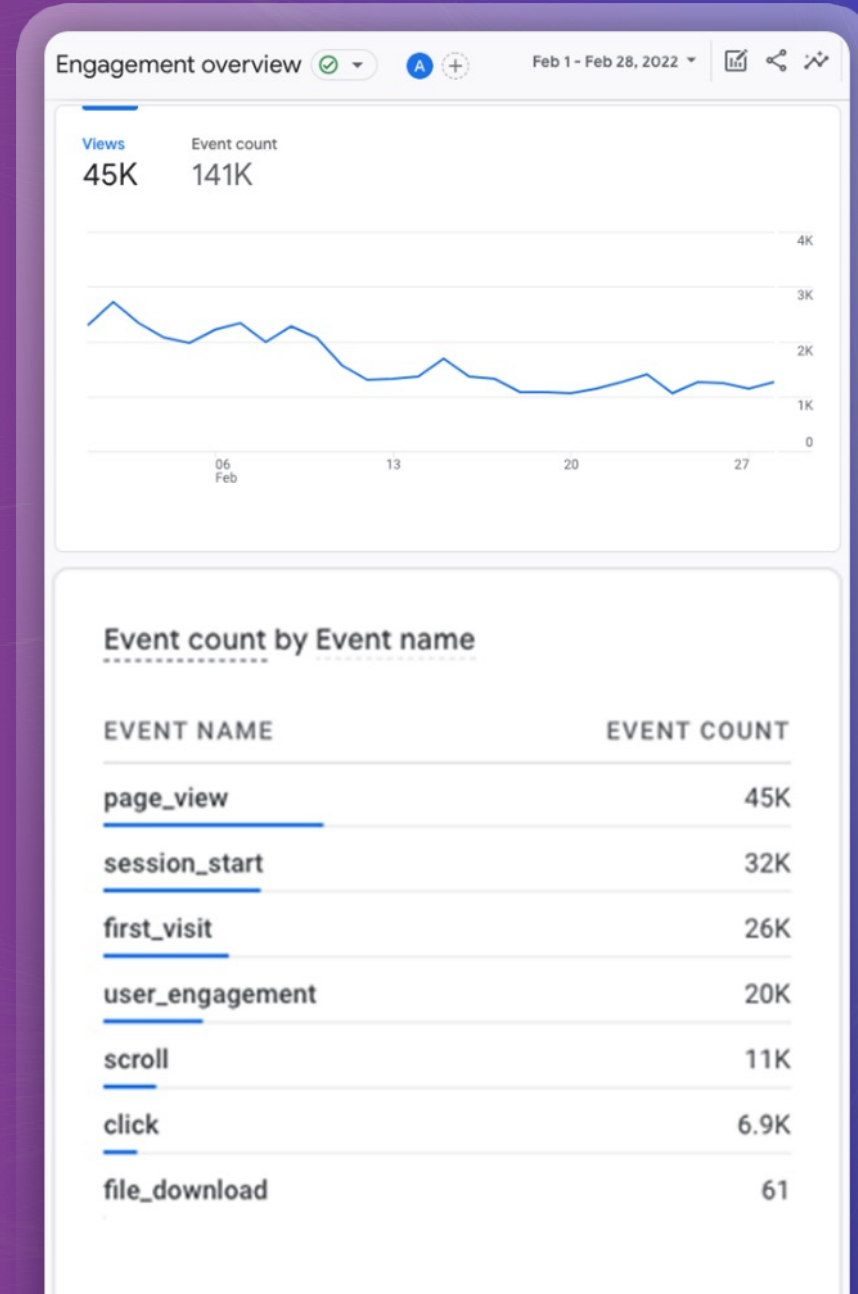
Engagement overview A Feb 1 - Feb 28, 2022

Views 45K
Event count 141K

4K
3K
2K
1K
0
06 Feb
13
20
27

Event count by Event name

| EVENT NAME | EVENT COUNT |
|---|---|
| page_view | 45K |
| session_start | 32K |
| first_visit | 26K |
| user_engagement | 20K |
| scroll | 11K |
| click | 6.9K |
| file_download | 61 |